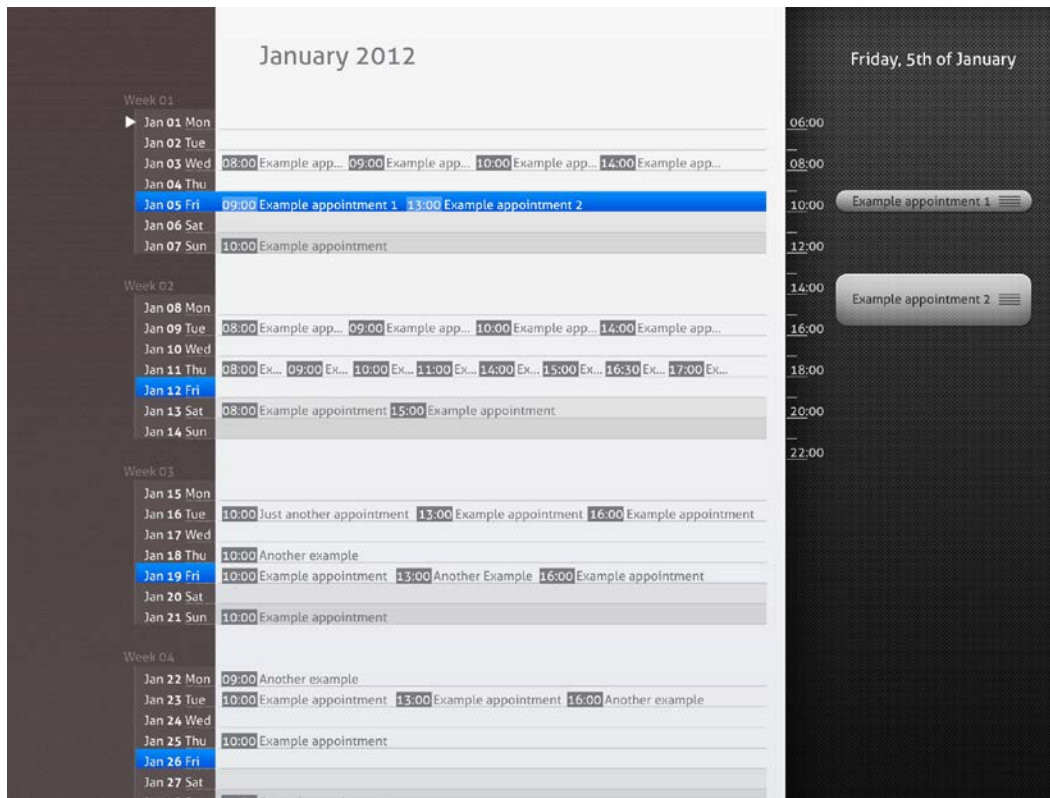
January 2012

Friday, 5th of January

Week 01
Jan 01 Mon
Jan 02 Tue
Jan 03 Wed 08:00 Example app... 09:00 Example app... 10:00 Example app... 14:00 Example app...
Jan 04 Thu
Jan 05 Fri 09:00 Example appointment 1 13:00 Example appointment 2
Jan 06 Sat
Jan 07 Sun 10:00 Example appointment

Week 02
Jan 08 Mon
Jan 09 Tue 08:00 Example app... 09:00 Example app... 10:00 Example app... 14:00 Example app...
Jan 10 Wed
Jan 11 Thu 08:00 Ex... 09:00 Ex... 10:00 Ex... 11:00 Ex... 14:00 Ex... 15:00 Ex... 16:30 Ex... 17:00 Ex...
Jan 12 Fri
Jan 13 Sat 08:00 Example appointment 15:00 Example appointment
Jan 14 Sun

Week 03
Jan 15 Mon
Jan 16 Tue 10:00 Just another appointment 13:00 Example appointment 16:00 Example appointment
Jan 17 Wed
Jan 18 Thu 10:00 Another example
Jan 19 Fri 10:00 Example appointment 13:00 Another Example 16:00 Example appointment
Jan 20 Sat
Jan 21 Sun 10:00 Example appointment

Week 04
Jan 22 Mon 09:00 Another example
Jan 23 Tue 10:00 Example appointment 13:00 Example appointment 16:00 Another example
Jan 24 Wed
Jan 25 Thu 10:00 Example appointment
Jan 26 Fri
Jan 27 Sat

06:00
08:00
10:00
12:00
14:00
16:00
18:00
20:00
22:00

Example appointment 1
Example appointment 2